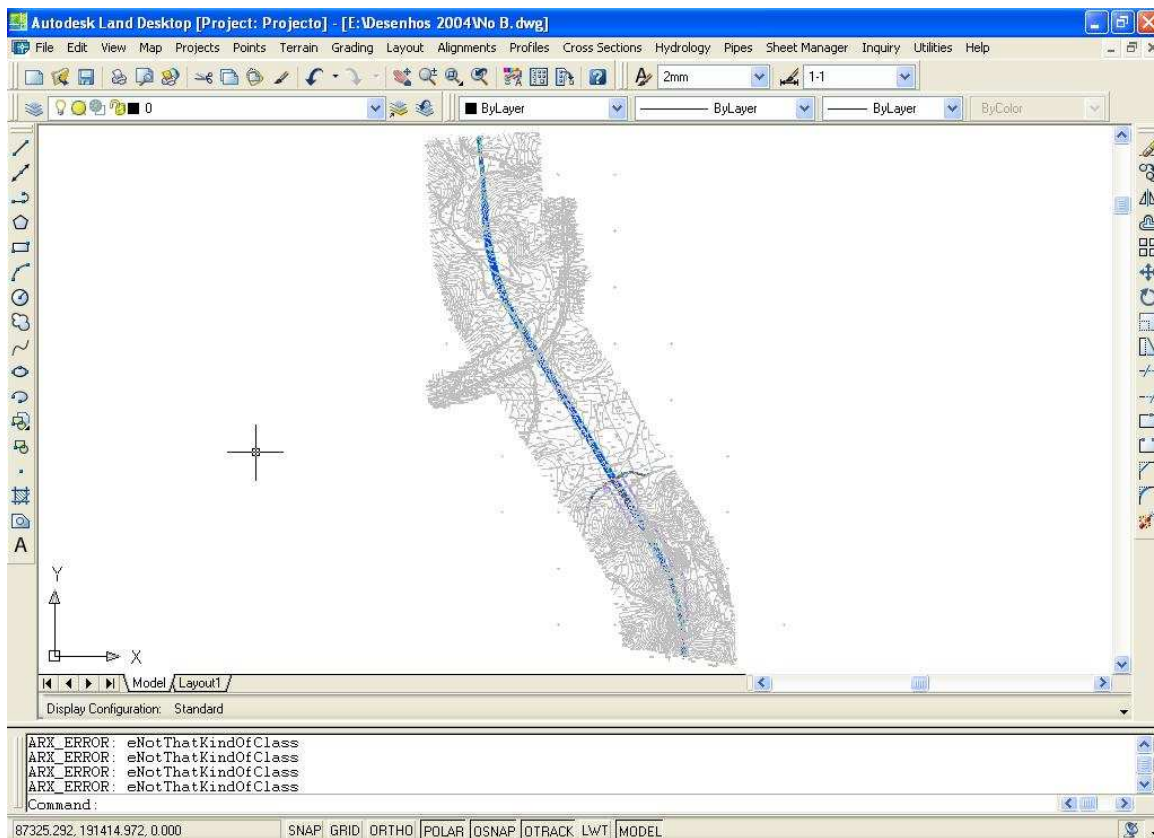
Autodesk Land Desktop [Project: Projecto] - [E:\Desenhos 2004\No B.dwg]

File Edit View Map Projects Points Terrain Grading Layout Alignments Profiles Cross Sections Hydrology Pipes Sheet Manager Inquiry Utilities Help

2mm 1-1

0 ByLayer ByLayer ByLayer ByColor

Y

X

A

Model Layout1

Display Configuration: Standard

ARX_ERROR: eNotThatKindOfClass
ARX_ERROR: eNotThatKindOfClass
ARX_ERROR: eNotThatKindOfClass
ARX_ERROR: eNotThatKindOfClass
Command:

87325.292, 191414.972, 0.000 SNAP GRID ORTHO POLAR OSNAP OTRACK LWT MODEL